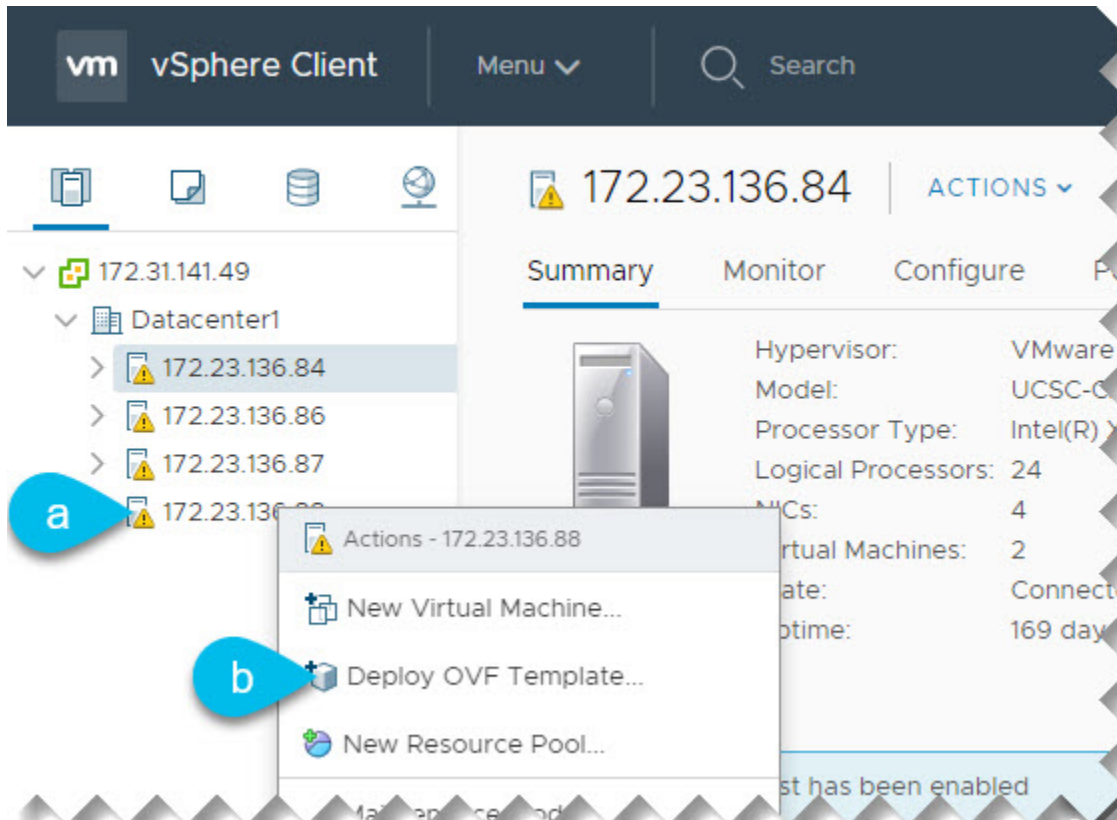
vm vSphere Client

Menu

Search

172.31.141.49

Datacenter1

172.23.136.84

172.23.136.86

172.23.136.87

a

172.23.136.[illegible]

172.23.136.84

ACTIONS

Summary

Monitor

Configure

P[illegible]

Hypervisor: VMware

Model: UCSC-C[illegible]

Processor Type: Intel(R) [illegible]

Logical Processors: 24

NICs: 4

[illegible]rtual Machines: 2

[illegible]ate: Connect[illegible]

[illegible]ptime: 169 day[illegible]

Actions - 172.23.136.88

New Virtual Machine...

b

Deploy OVF Template...

New Resource Pool...

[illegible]st has been enabled

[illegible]